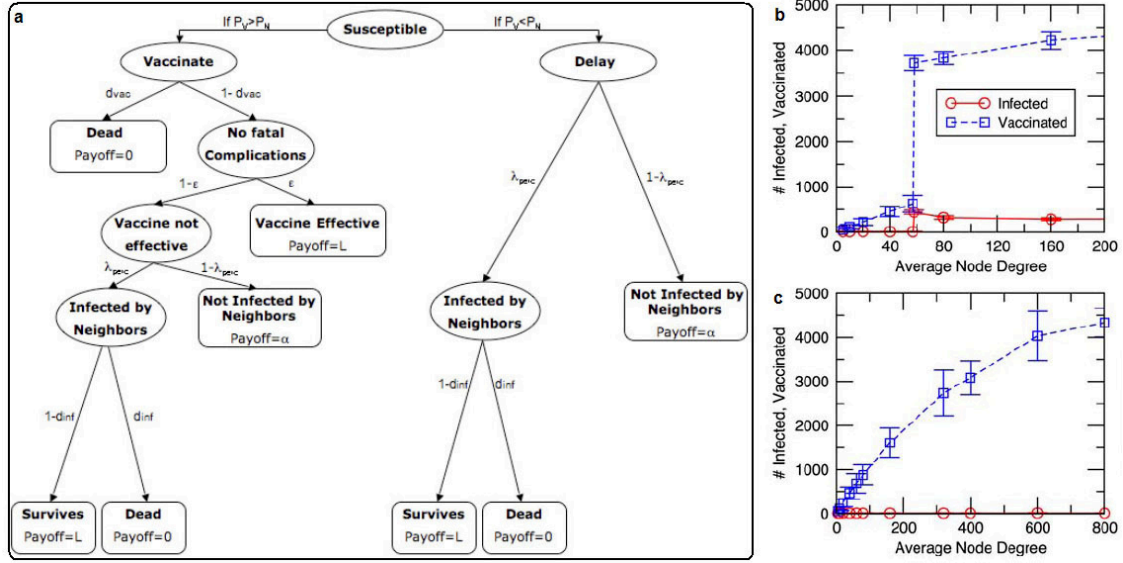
a

Susceptible

If $P_V>P_N$

If $P_V<P_N$

Vaccinate

Delay

$d_{vac}$

1- $d_{vac}$

Dead
Payoff=0

No fatal Complications

1-$\varepsilon$

$\varepsilon$

Vaccine not effective

Vaccine Effective
Payoff=L

$\lambda_{perc}$

1-$\lambda_{perc}$

Infected by Neighbors

Not Infected by Neighbors
Payoff=$\alpha$

1-$d_{inf}$

$d_{inf}$

Survives
Payoff=L

Dead
Payoff=0

$\lambda_{perc}$

1-$\lambda_{perc}$

Infected by Neighbors

Not Infected by Neighbors
Payoff=$\alpha$

1-$d_{inf}$

$d_{inf}$

Survives
Payoff=L

Dead
Payoff=0

b

5000
4000
3000
2000
1000
0

# Infected, Vaccinated

Infected
Vaccinated

0 40 80 120 160 200
Average Node Degree

c

5000
4000
3000
2000
1000
0

# Infected, Vaccinated

0 200 400 600 800
Average Node Degree